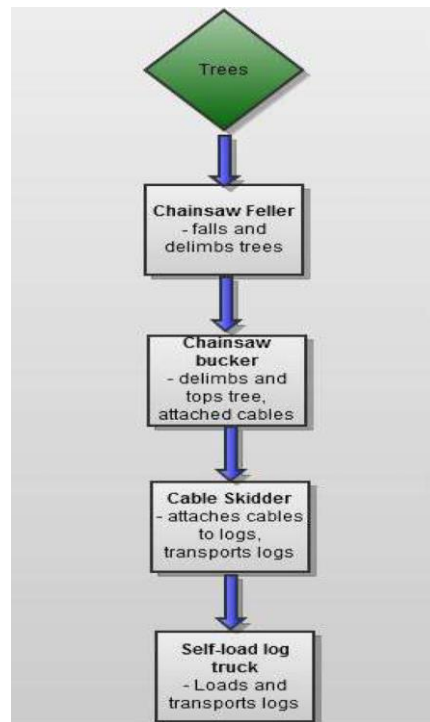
Trees

Chainsaw Feller
- falls and delimbs trees

Chainsaw bucker
- delimbs and tops tree, attached cables

Cable Skidder
- attaches cables to logs, transports logs

Self-load log truck
- Loads and transports logs